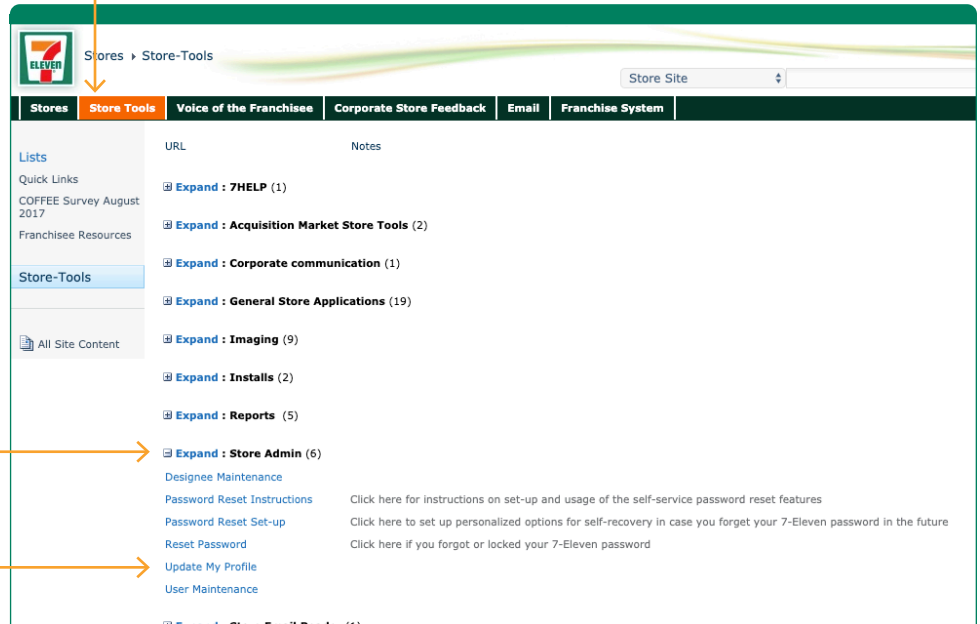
7 ELEVEN

Stores ▸ Store-Tools

Store Site

Stores | Store Tools | Voice of the Franchisee | Corporate Store Feedback | Email | Franchise System

Lists
Quick Links
COFFEE Survey August 2017
Franchisee Resources

Store-Tools

All Site Content

URL Notes

⊞ Expand : 7HELP (1)

⊞ Expand : Acquisition Market Store Tools (2)

⊞ Expand : Corporate communication (1)

⊞ Expand : General Store Applications (19)

⊞ Expand : Imaging (9)

⊞ Expand : Installs (2)

⊞ Expand : Reports (5)

⊟ Expand : Store Admin (6)

Designee Maintenance

Password Reset Instructions Click here for instructions on set-up and usage of the self-service password reset features

Password Reset Set-up Click here to set up personalized options for self-recovery in case you forget your 7-Eleven password in the future

Reset Password Click here if you forgot or locked your 7-Eleven password

Update My Profile

User Maintenance

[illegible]